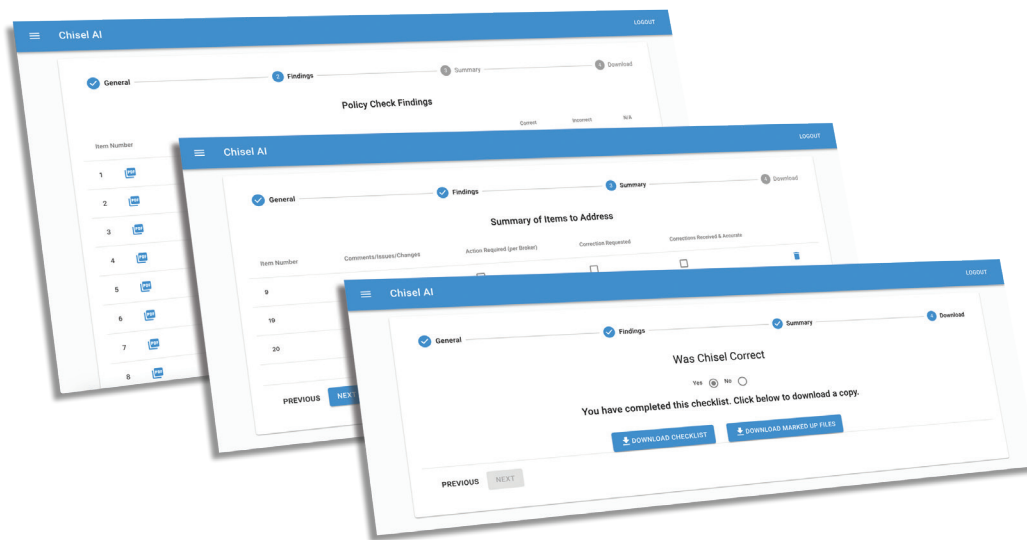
Chisel AI
LOGOUT
General
2 Findings
3 Summary
4 Download
Policy Check Findings
Correct
Incorrect
N/A
Item Number
1
2
3
4
5
6
7
8

Chisel AI
LOGOUT
General
Findings
3 Summary
4 Download
Summary of Items to Address
Item Number
Comments/Issues/Changes
Action Required (per Broker)
Correction Requested
Corrections Received & Accurate
9
19
20
PREVIOUS
NEXT

Chisel AI
LOGOUT
General
Findings
Summary
4 Download
Was Chisel Correct
Yes No
You have completed this checklist. Click below to download a copy.
DOWNLOAD CHECKLIST
DOWNLOAD MARKED UP FILES
PREVIOUS
NEXT